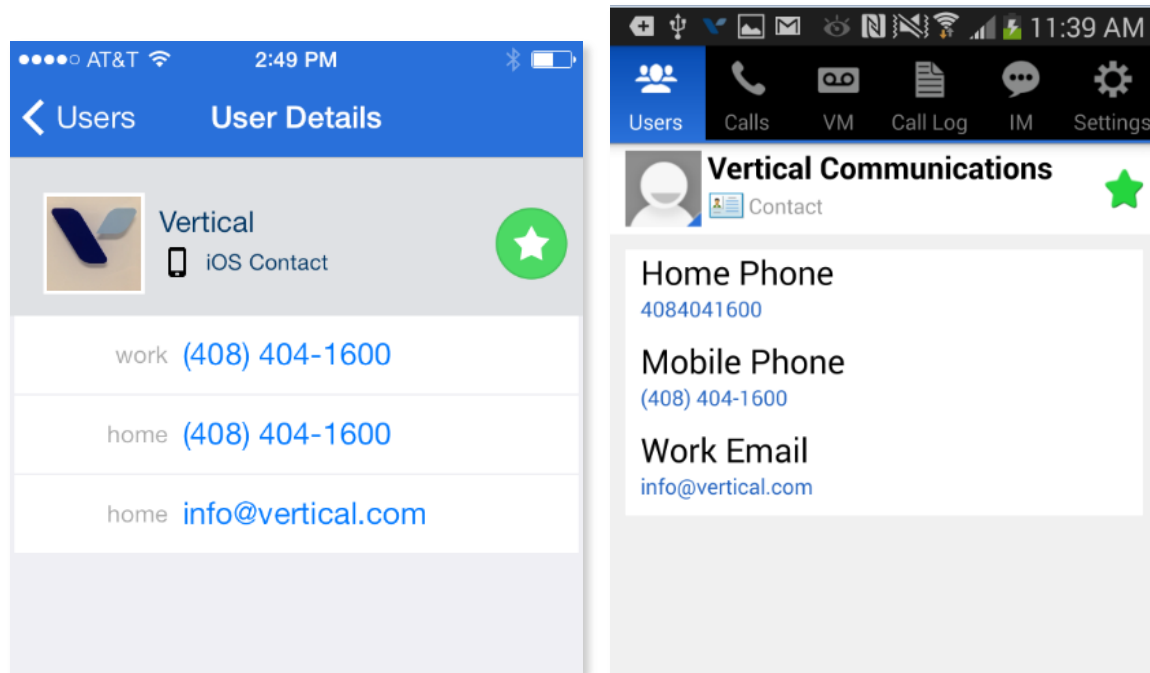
●●●●○ AT&T 2:49 PM

Users User Details

Vertical
iOS Contact

work (408) 404-1600

home (408) 404-1600

home info@vertical.com

11:39 AM

Users Calls VM Call Log IM Settings

Vertical Communications
Contact

Home Phone
4084041600

Mobile Phone
(408) 404-1600

Work Email
info@vertical.com